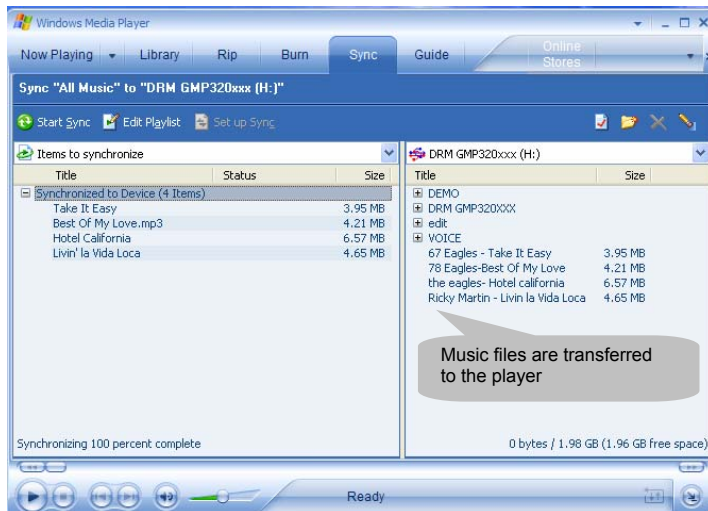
Windows Media Player

Now Playing Library Rip Burn Sync Guide Online Stores

Sync "All Music" to "DRM GMP320xxx (H:)"

Start Sync Edit Playlist Set up Sync

Items to synchronize

| Title | Status | Size |
|---|---|---|
| Synchronized to Device (4 Items) | | |
| Take It Easy | | 3.95 MB |
| Best Of My Love.mp3 | | 4.21 MB |
| Hotel California | | 6.57 MB |
| Livin' la Vida Loca | | 4.65 MB |

Synchronizing 100 percent complete

DRM GMP320xxx (H:)

| Title | Size |
|---|---|
| DEMO | |
| DRM GMP320XXX | |
| edit | |
| VOICE | |
| 67 Eagles - Take It Easy | 3.95 MB |
| 78 Eagles-Best Of My Love | 4.21 MB |
| the eagles- Hotel california | 6.57 MB |
| Ricky Martin - Livin la Vida Loca | 4.65 MB |

Music files are transferred to the player

0 bytes / 1.98 GB (1.96 GB free space)

Ready